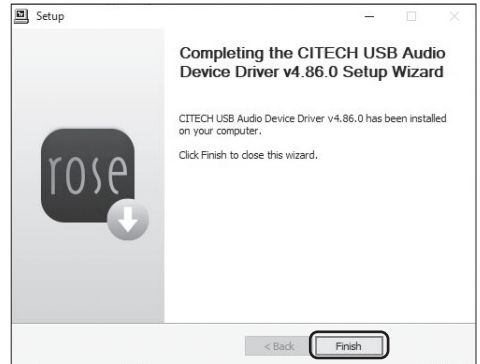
Setup

Completing the CITECH USB Audio Device Driver v4.86.0 Setup Wizard

CITECH USB Audio Device Driver v4.86.0 has been installed on your computer.

Click Finish to close this wizard.

rose

< Back

Finish